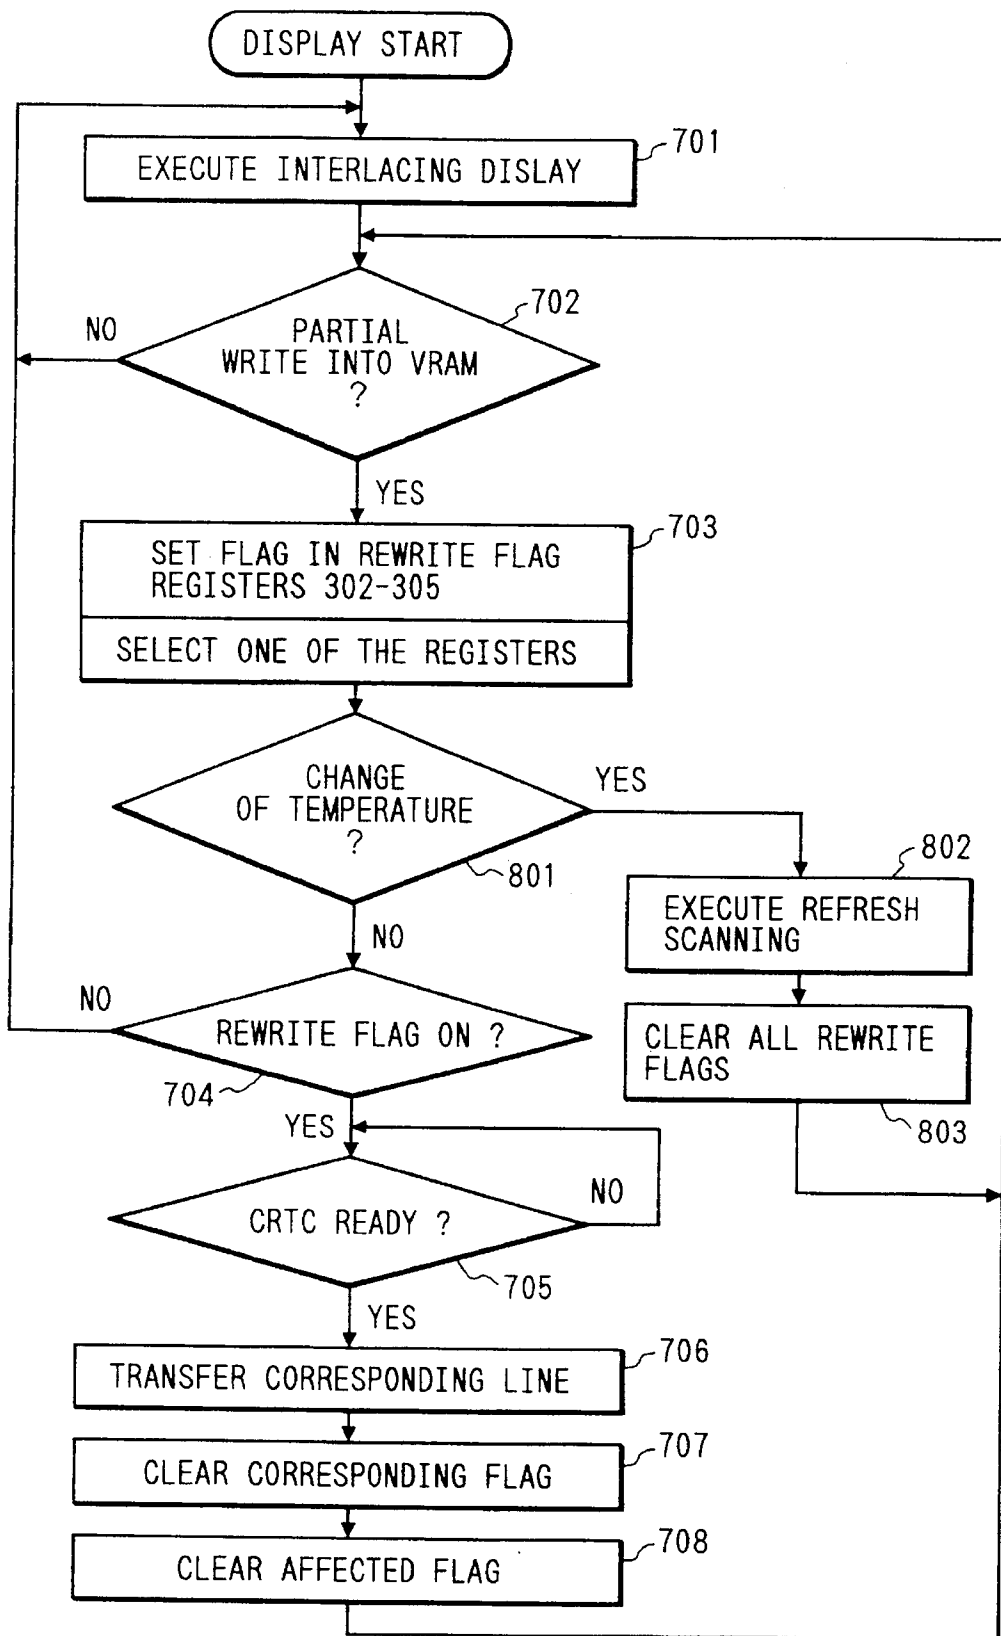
DISPLAY START

EXECUTE INTERLACING DISLAY

701

PARTIAL WRITE INTO VRAM ?

702

NO

YES

SET FLAG IN REWRITE FLAG REGISTERS 302-305

SELECT ONE OF THE REGISTERS

703

CHANGE OF TEMPERATURE ?

801

YES

802

EXECUTE REFRESH SCANNING

CLEAR ALL REWRITE FLAGS

803

NO

REWRITE FLAG ON ?

NO

704

YES

CRTC READY ?

NO

705

YES

TRANSFER CORRESPONDING LINE

706

CLEAR CORRESPONDING FLAG

707

CLEAR AFFECTED FLAG

708